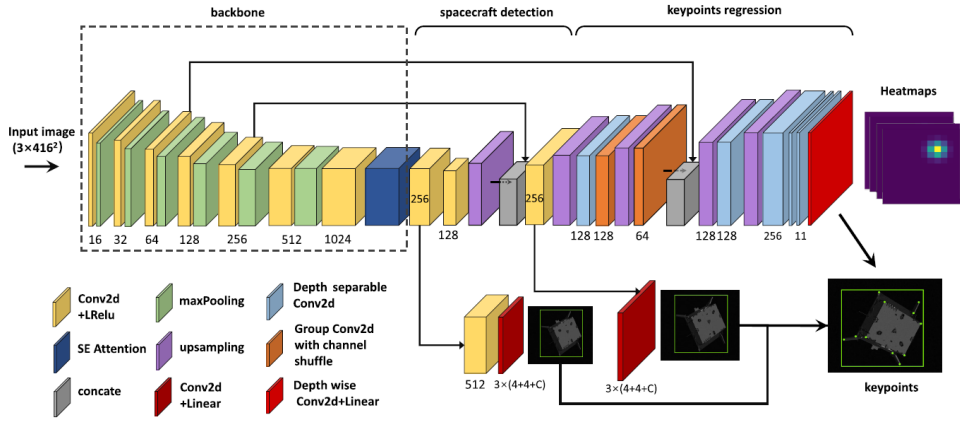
backbone

spacecraft detection

keypoints regression

Input image ($3\times416^2$)

Heatmaps

16 32 64 128 256 512 1024

256 128 256

128 128 64 128 128 256 11

Conv2d +LRelu

maxPooling

Depth separable Conv2d

SE Attention

upsampling

Group Conv2d with channel shuffle

concate

Conv2d +Linear

Depth wise Conv2d+Linear

512

$3\times(4+4+C)$

$3\times(4+4+C)$

keypoints